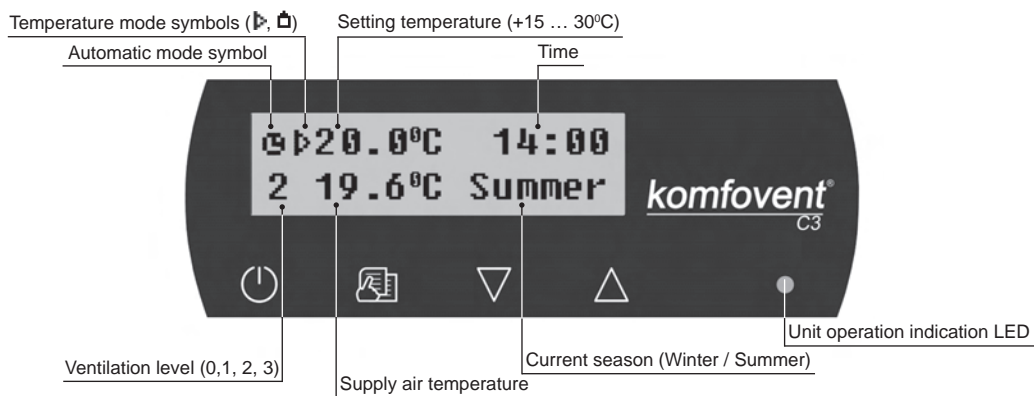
Temperature mode symbols (▷, ☖)
Setting temperature (+15 … 30⁰C)
Automatic mode symbol
Time

◷▷20.0ºC 14:00
2 19.6ºC Summer

komfovent®
C3

Unit operation indication LED
Current season (Winter / Summer)
Ventilation level (0,1, 2, 3)
Supply air temperature